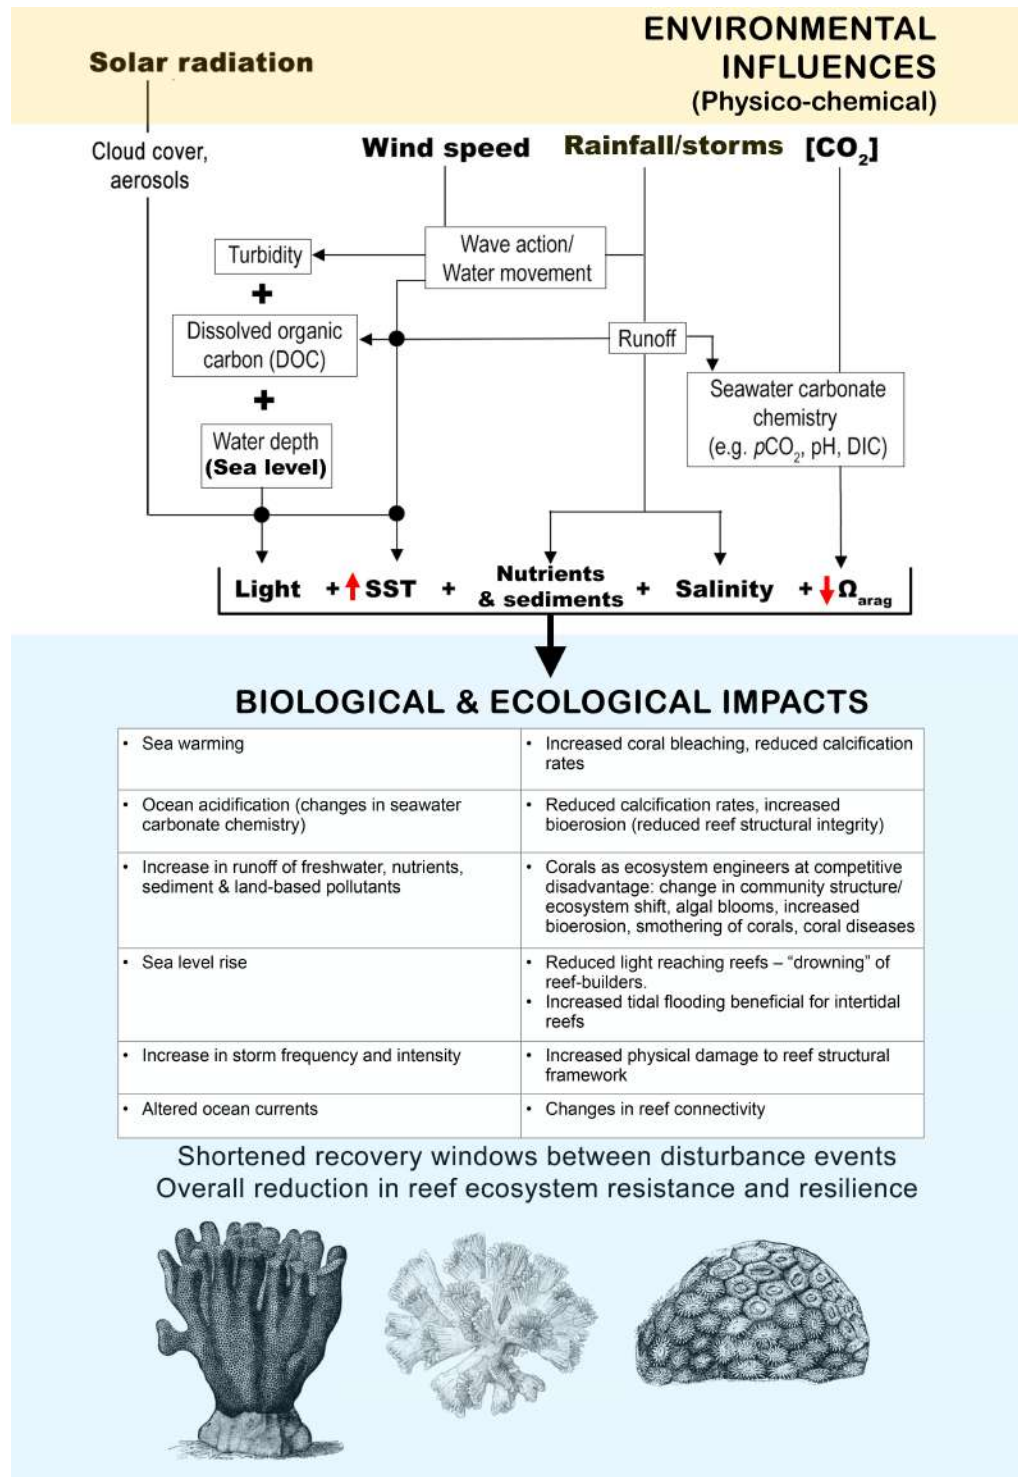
ENVIRONMENTAL INFLUENCES (Physico-chemical)

Solar radiation

Cloud cover, aerosols

Wind speed

Rainfall/storms

[$CO_2$]

Turbidity

Wave action/ Water movement

+

Dissolved organic carbon (DOC)

Runoff

+

Seawater carbonate chemistry (e.g. $pCO_2$, pH, DIC)

Water depth (Sea level)

Light + ↑SST + Nutrients & sediments + Salinity + ↓$\Omega_{arag}$

BIOLOGICAL & ECOLOGICAL IMPACTS

| • Sea warming | • Increased coral bleaching, reduced calcification rates |
|---|---|
| • Ocean acidification (changes in seawater carbonate chemistry) | • Reduced calcification rates, increased bioerosion (reduced reef structural integrity) |
| • Increase in runoff of freshwater, nutrients, sediment & land-based pollutants | • Corals as ecosystem engineers at competitive disadvantage: change in community structure/ ecosystem shift, algal blooms, increased bioerosion, smothering of corals, coral diseases |
| • Sea level rise | • Reduced light reaching reefs – “drowning” of reef-builders. • Increased tidal flooding beneficial for intertidal reefs |
| • Increase in storm frequency and intensity | • Increased physical damage to reef structural framework |
| • Altered ocean currents | • Changes in reef connectivity |

Shortened recovery windows between disturbance events
Overall reduction in reef ecosystem resistance and resilience